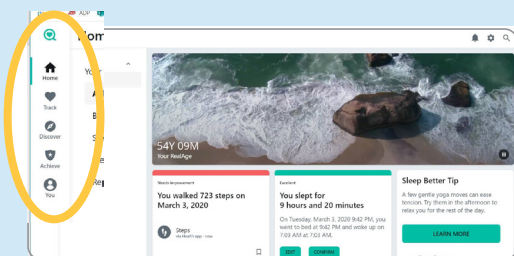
Hom

Home

Track

Discover

Achieve

You

Yo

A

B

S

e

Re

54Y 09M
Your RealAge

Needs Improvement
You walked 723 steps on March 3, 2020

Steps
via Health app · now

Excellent
You slept for 9 hours and 20 minutes

On Tuesday, March 3, 2020 9:42 PM, you went to bed at 9:42 PM and woke up on 7:03 AM at 7:03 AM.

EDIT
CONFIRM

Sleep Better Tip
A few gentle yoga moves can ease tension. Try them in the afternoon to relax you for the rest of the day.

LEARN MORE